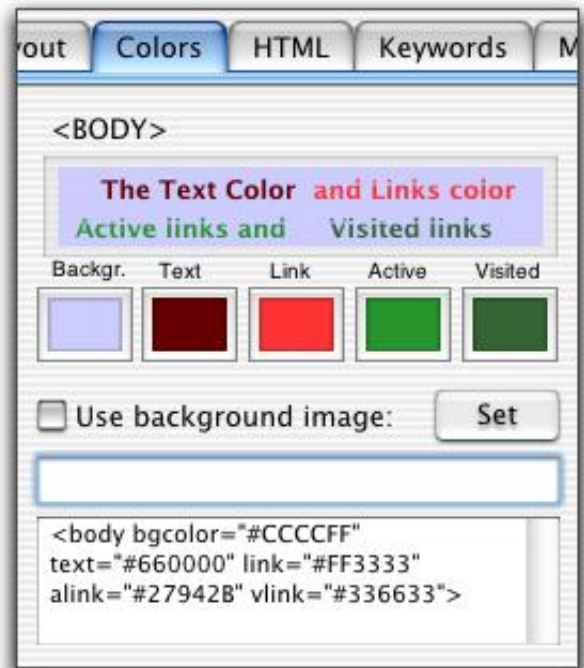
yout Colors HTML Keywords M

<BODY>

The Text Color and Links color
Active links and Visited links

Backgr. Text Link Active Visited

Use background image: Set

<body bgcolor="#CCCCFF" text="#660000" link="#FF3333" alink="#27942B" vlink="#336633">